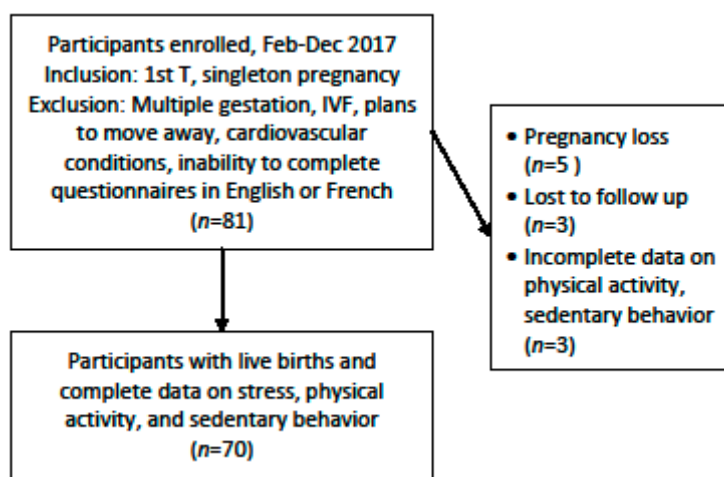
Participants enrolled, Feb-Dec 2017
Inclusion: 1st T, singleton pregnancy
Exclusion: Multiple gestation, IVF, plans to move away, cardiovascular conditions, inability to complete questionnaires in English or French
($n$=81)

- Pregnancy loss ($n$=5 )
- Lost to follow up ($n$=3)
- Incomplete data on physical activity, sedentary behavior ($n$=3)

Participants with live births and complete data on stress, physical activity, and sedentary behavior
($n$=70)